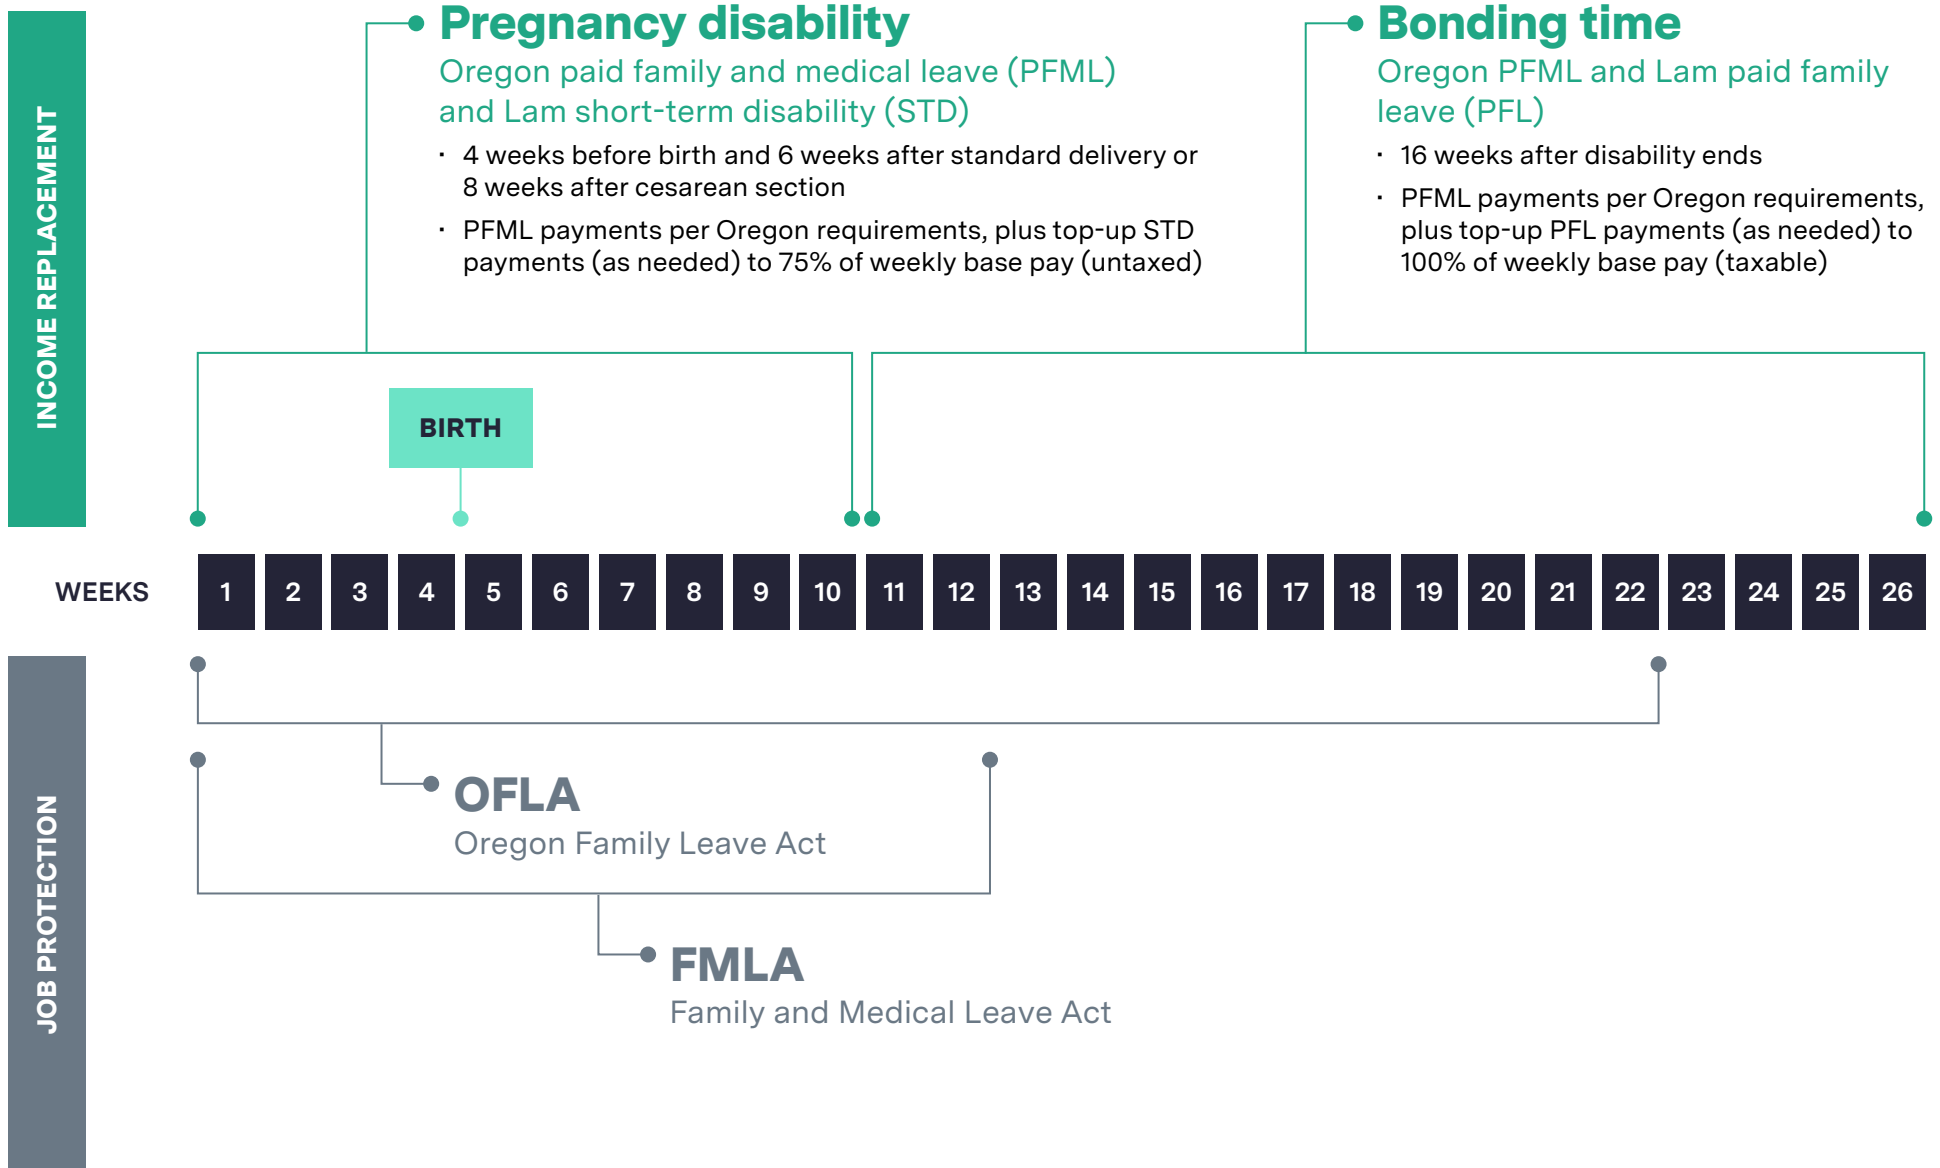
INCOME REPLACEMENT

Pregnancy disability
Oregon paid family and medical leave (PFML) and Lam short-term disability (STD)

- 4 weeks before birth and 6 weeks after standard delivery or 8 weeks after cesarean section
- PFML payments per Oregon requirements, plus top-up STD payments (as needed) to 75% of weekly base pay (untaxed)

Bonding time
Oregon PFML and Lam paid family leave (PFL)

- 16 weeks after disability ends
- PFML payments per Oregon requirements, plus top-up PFL payments (as needed) to 100% of weekly base pay (taxable)

BIRTH

WEEKS 1 2 3 4 5 6 7 8 9 10 11 12 13 14 15 16 17 18 19 20 21 22 23 24 25 26

JOB PROTECTION

OFLA
Oregon Family Leave Act

FMLA
Family and Medical Leave Act